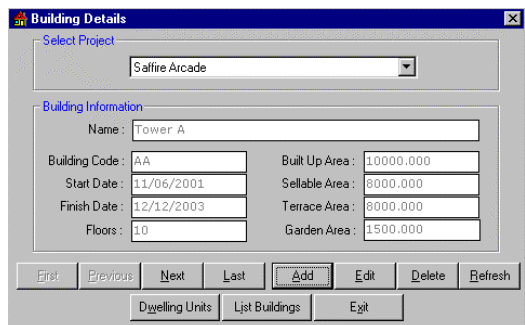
Building Details

Select Project

Saffire Arcade

Building Information

Name : Tower A

Building Code : AA

Start Date : 11/06/2001

Finish Date : 12/12/2003

Floors : 10

Built Up Area : 10000.000

Sellable Area : 8000.000

Terrace Area : 8000.000

Garden Area : 1500.000

First
Previous
Next
Last
Add
Edit
Delete
Refresh

Dwelling Units
List Buildings
Exit